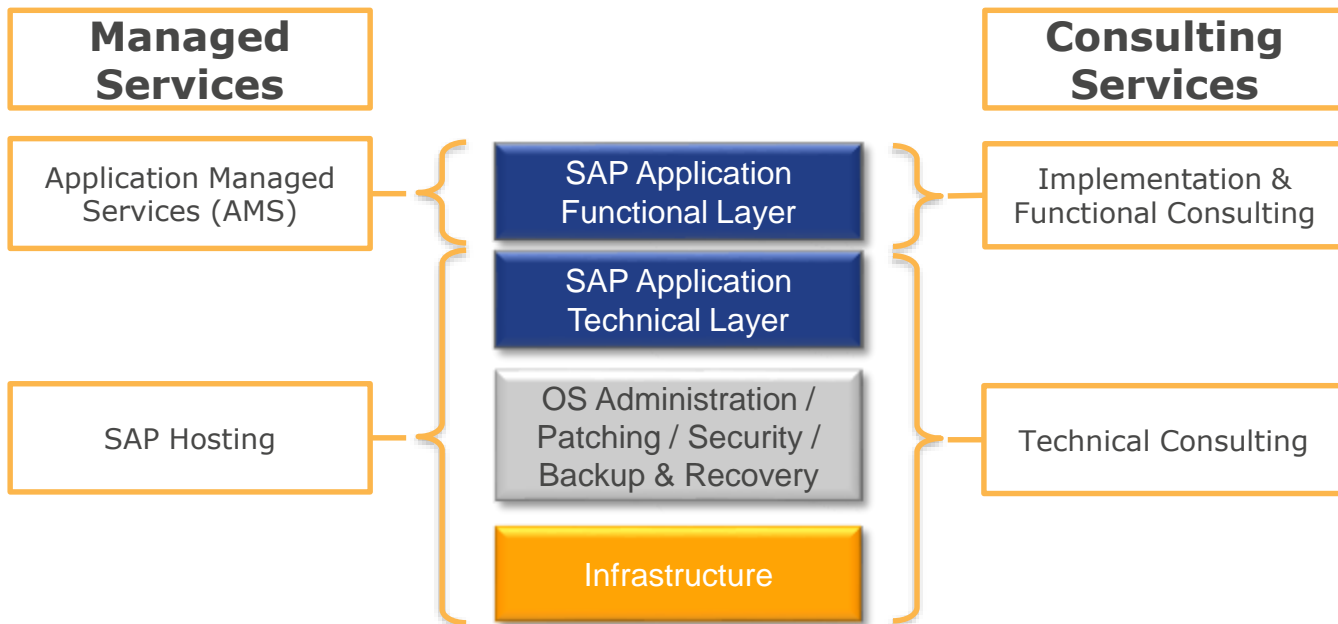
Managed Services

Consulting Services

Application Managed Services (AMS)

SAP Application Functional Layer

Implementation & Functional Consulting

SAP Application Technical Layer

SAP Hosting

OS Administration / Patching / Security / Backup & Recovery

Technical Consulting

Infrastructure